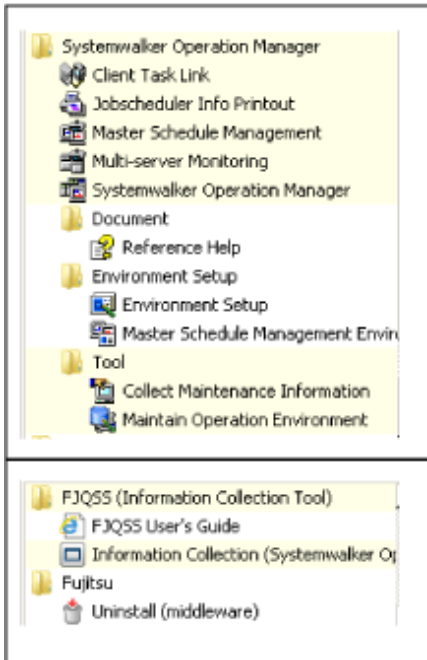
Systemwalker Operation Manager
Client Task Link
Jobscheduler Info Printout
Master Schedule Management
Multi-server Monitoring
Systemwalker Operation Manager
Document
Reference Help
Environment Setup
Environment Setup
Master Schedule Management Envir
Tool
Collect Maintenance Information
Maintain Operation Environment

FJQSS (Information Collection Tool)
FJQSS User's Guide
Information Collection (Systemwalker Op
Fujitsu
Uninstall (middleware)